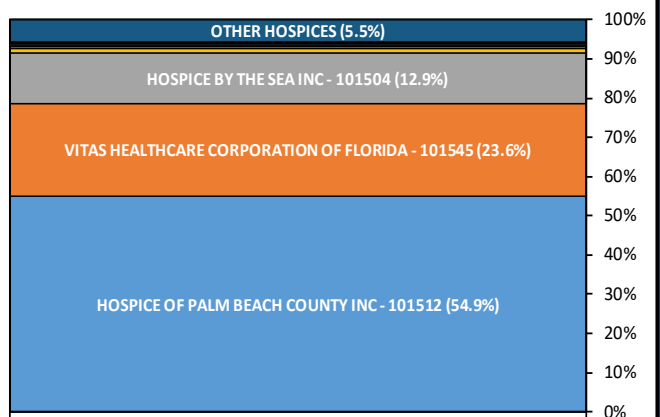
OTHER HOSPICES (5.5%)
HOSPICE BY THE SEA INC - 101504 (12.9%)
VITAS HEALTHCARE CORPORATION OF FLORIDA - 101545 (23.6%)
HOSPICE OF PALM BEACH COUNTY INC - 101512 (54.9%)

100%
90%
80%
70%
60%
50%
40%
30%
20%
10%
0%